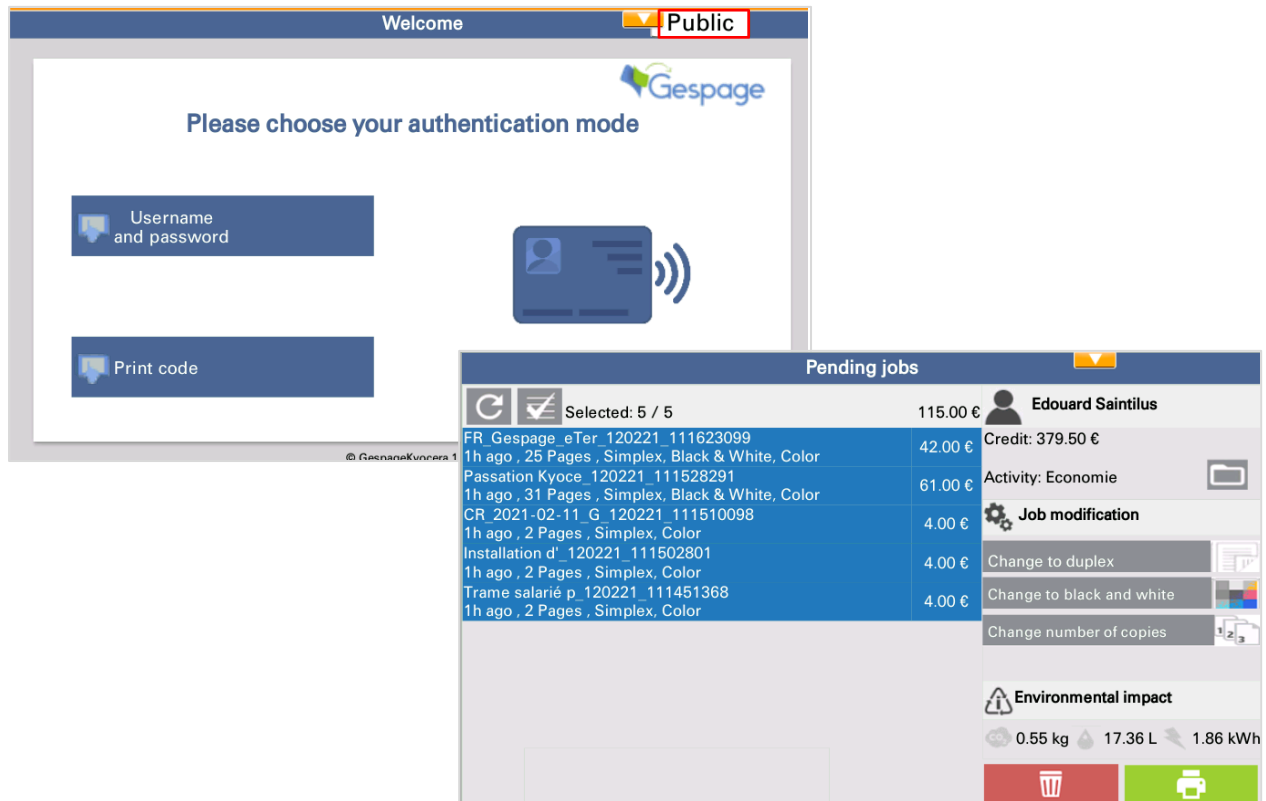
Welcome

Public

Gespage

Please choose your authentication mode

Username and password

Print code

© GespageKyocera 1

Pending jobs

Selected: 5 / 5

115.00 €

Edouard Saintilus

| FR_Gespage_eTer_120221_111623099 1h ago , 25 Pages , Simplex, Black & White, Color | 42.00 € |
|---|---|
| Passation Kyoce_120221_111528291 1h ago , 31 Pages , Simplex, Black & White, Color | 61.00 € |
| CR_2021-02-11_G_120221_111510098 1h ago , 2 Pages , Simplex, Color | 4.00 € |
| Installation d'_120221_111502801 1h ago , 2 Pages , Simplex, Color | 4.00 € |
| Trame salarié p_120221_111451368 1h ago , 2 Pages , Simplex, Color | 4.00 € |

Credit: 379.50 €

Activity: Economie

Job modification

Change to duplex

Change to black and white

Change number of copies

Environmental impact

0.55 kg 17.36 L 1.86 kWh